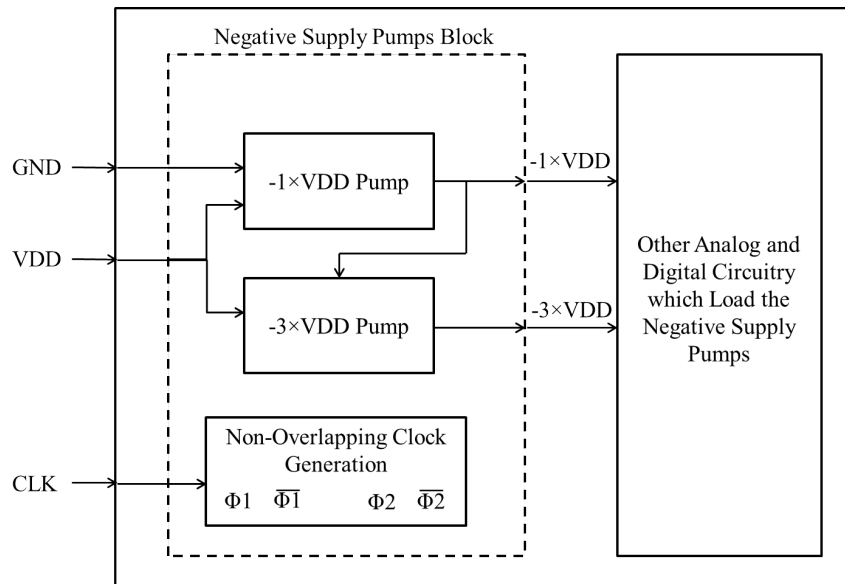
Negative Supply Pumps Block

GND

VDD

CLK

-1×VDD Pump

-3×VDD Pump

-1×VDD

-3×VDD

Other Analog and Digital Circuitry which Load the Negative Supply Pumps

Non-Overlapping Clock Generation

$\Phi1$ $\overline{\Phi1}$ $\Phi2$ $\overline{\Phi2}$